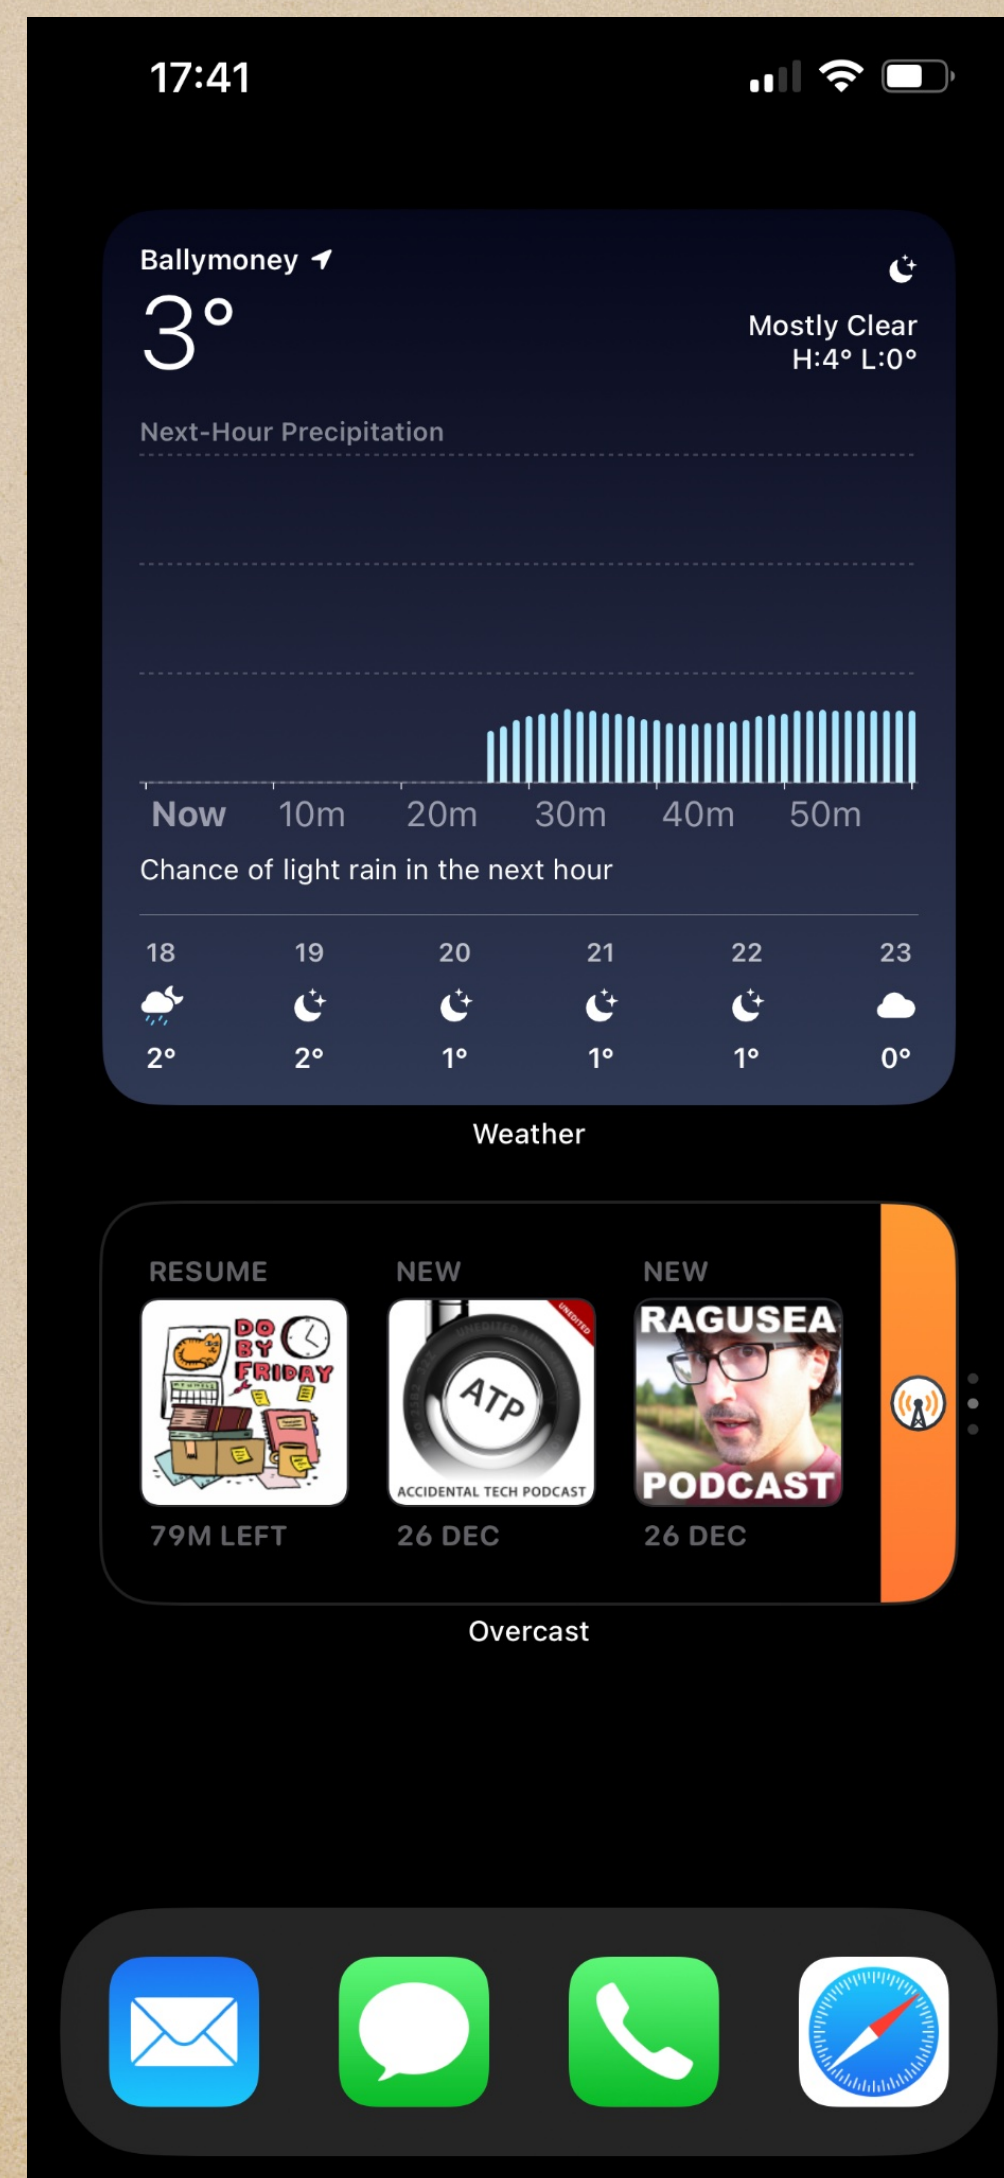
17:41

Ballymoney
3°
Mostly Clear
H:4° L:0°

Next-Hour Precipitation

Now 10m 20m 30m 40m 50m

Chance of light rain in the next hour

| 18 | 19 | 20 | 21 | 22 | 23 |
|---|---|---|---|---|---|
| 2° | 2° | 1° | 1° | 1° | 0° |

Weather

RESUME
DO BY FRIDAY
79M LEFT

NEW
ATP
ACCIDENTAL TECH PODCAST
UNEDITED
26 DEC

NEW
RAGUSEA PODCAST
26 DEC

Overcast